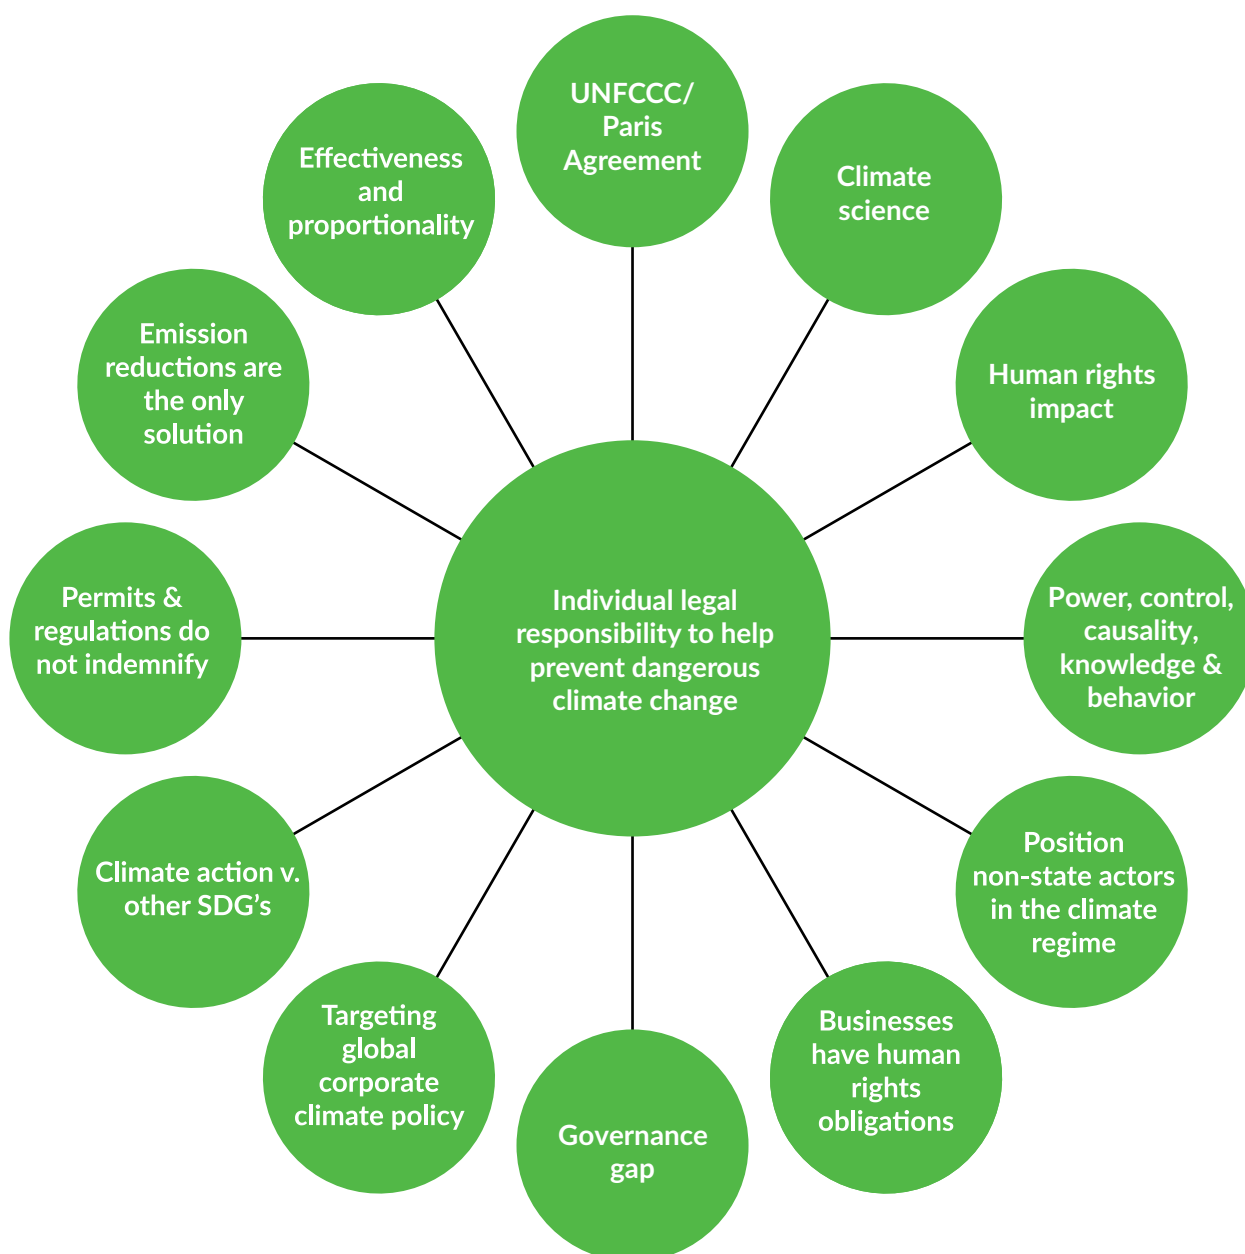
UNFCCC/ Paris Agreement

Climate science

Human rights impact

Power, control, causality, knowledge & behavior

Position non-state actors in the climate regime

Businesses have human rights obligations

Governance gap

Targeting global corporate climate policy

Climate action v. other SDG's

Permits & regulations do not indemnify

Emission reductions are the only solution

Effectiveness and proportionality

Individual legal responsibility to help prevent dangerous climate change